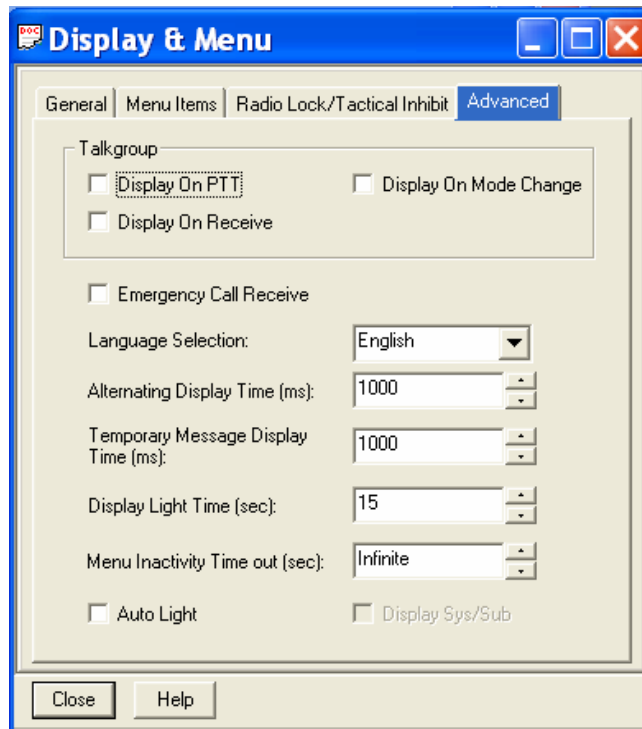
DOC Display & Menu

General | Menu Items | Radio Lock/Tactical Inhibit | Advanced

Talkgroup
Display On PTT
Display On Mode Change
Display On Receive

Emergency Call Receive

Language Selection: English

Alternating Display Time (ms): 1000

Temporary Message Display Time (ms): 1000

Display Light Time (sec): 15

Menu Inactivity Time out (sec): Infinite

Auto Light
Display Sys/Sub

Close
Help